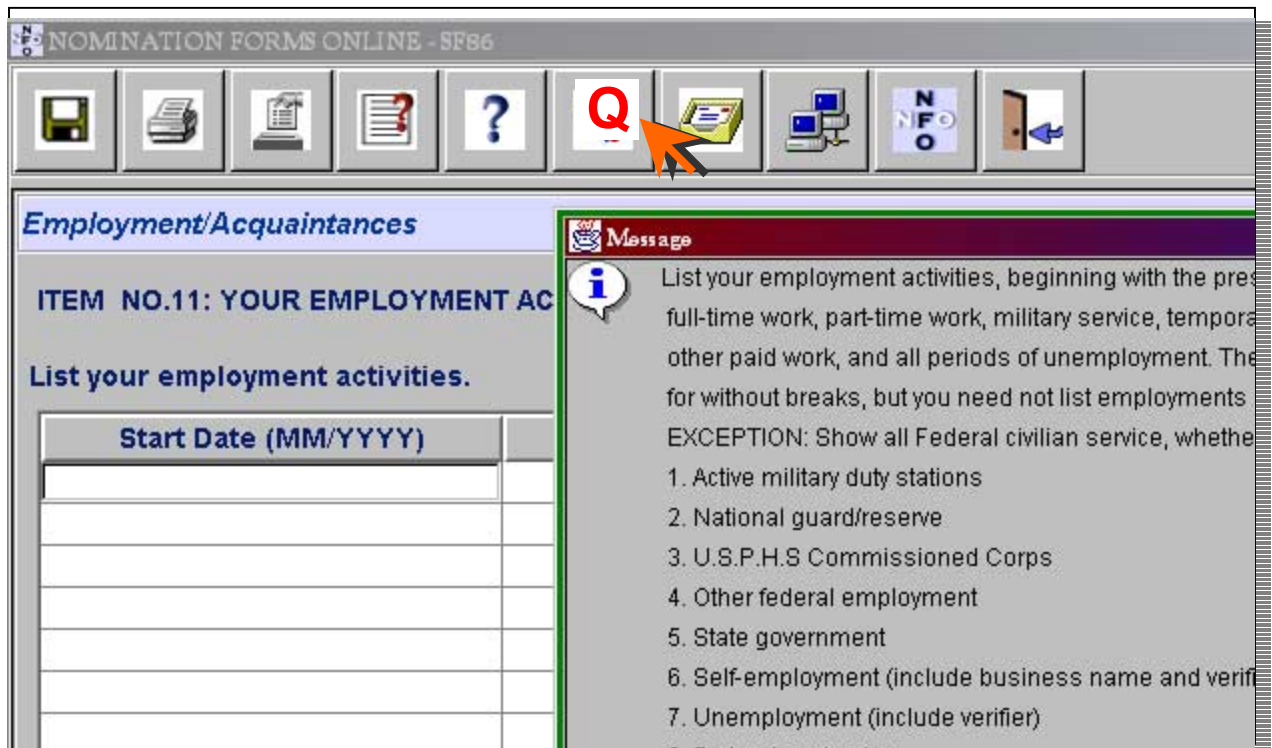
NOMINATION FORMS ONLINE - SF86

Q

N F O

Employment/Acquaintances

ITEM NO.11: YOUR EMPLOYMENT AC

List your employment activities.

| Start Date (MM/YYYY) |
|---|
| |

Message

List your employment activities, beginning with the pres full-time work, part-time work, military service, tempora other paid work, and all periods of unemployment. The for without breaks, but you need not list employments EXCEPTION: Show all Federal civilian service, whethe

1. Active military duty stations
2. National guard/reserve
3. U.S.P.H.S Commissioned Corps
4. Other federal employment
5. State government
6. Self-employment (include business name and verifi
7. Unemployment (include verifier)